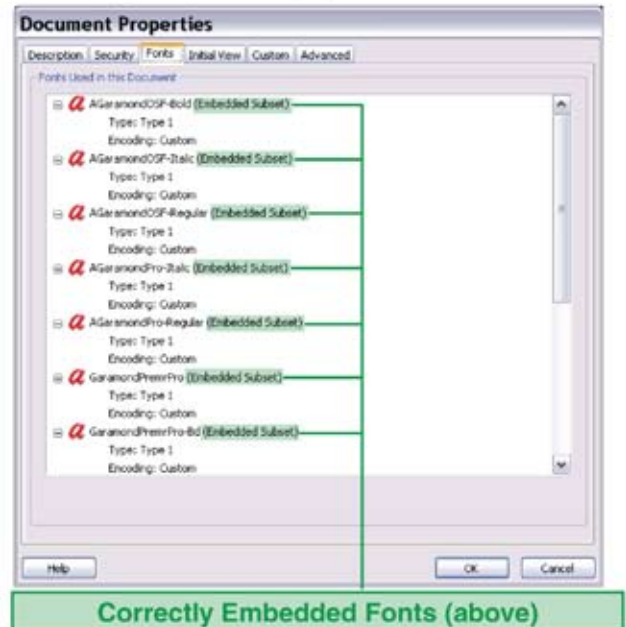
Document Properties

Description | Security | Fonts | Initial View | Custom | Advanced

Fonts Used in this Document

AGaramondOSF-Bold (Embedded Subset)
Type: Type 1
Encoding: Custom

AGaramondOSF-Italic (Embedded Subset)
Type: Type 1
Encoding: Custom

AGaramondOSF-Regular (Embedded Subset)
Type: Type 1
Encoding: Custom

AGaramondPro-Italic (Embedded Subset)
Type: Type 1
Encoding: Custom

AGaramondPro-Regular (Embedded Subset)
Type: Type 1
Encoding: Custom

GaramondPremrPro (Embedded Subset)
Type: Type 1
Encoding: Custom

GaramondPremrPro-Bd (Embedded Subset)
Type: Type 1
Encoding: Custom

Help

OK | Cancel

Correctly Embedded Fonts (above)